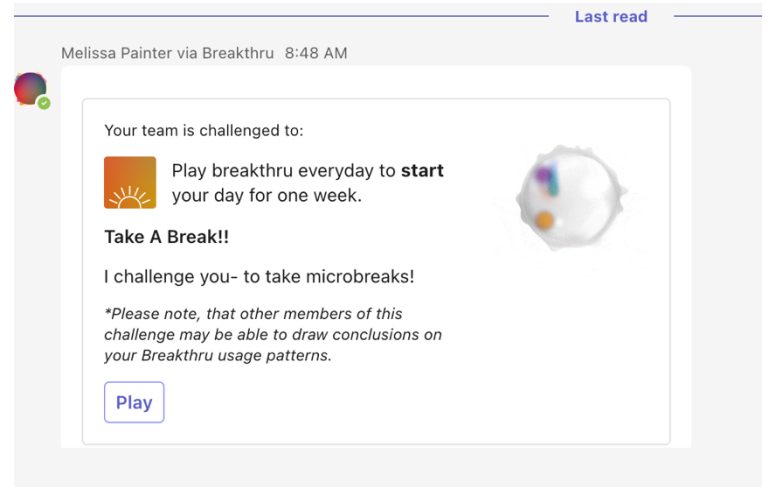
Last read

Melissa Painter via Breakthru 8:48 AM

Your team is challenged to:

Play breakthru everyday to **start** your day for one week.

**Take A Break!!**

I challenge you- to take microbreaks!

*\*Please note, that other members of this challenge may be able to draw conclusions on your Breakthru usage patterns.*

Play